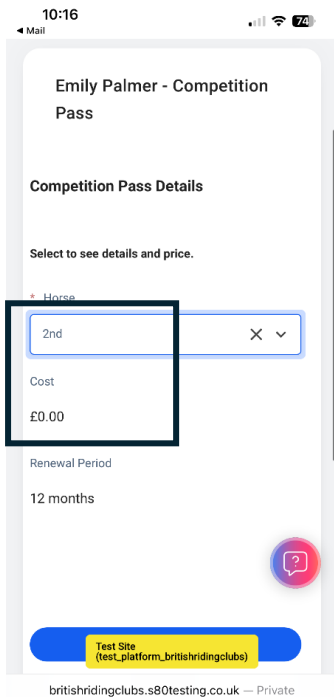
10:16
◀ Mail
74

Emily Palmer - Competition Pass

Competition Pass Details

Select to see details and price.

* Horse

2nd

Cost

£0.00

Renewal Period

12 months

Test Site
(test_platform_britishridingclubs)

britishridingclubs.s80testing.co.uk — Private